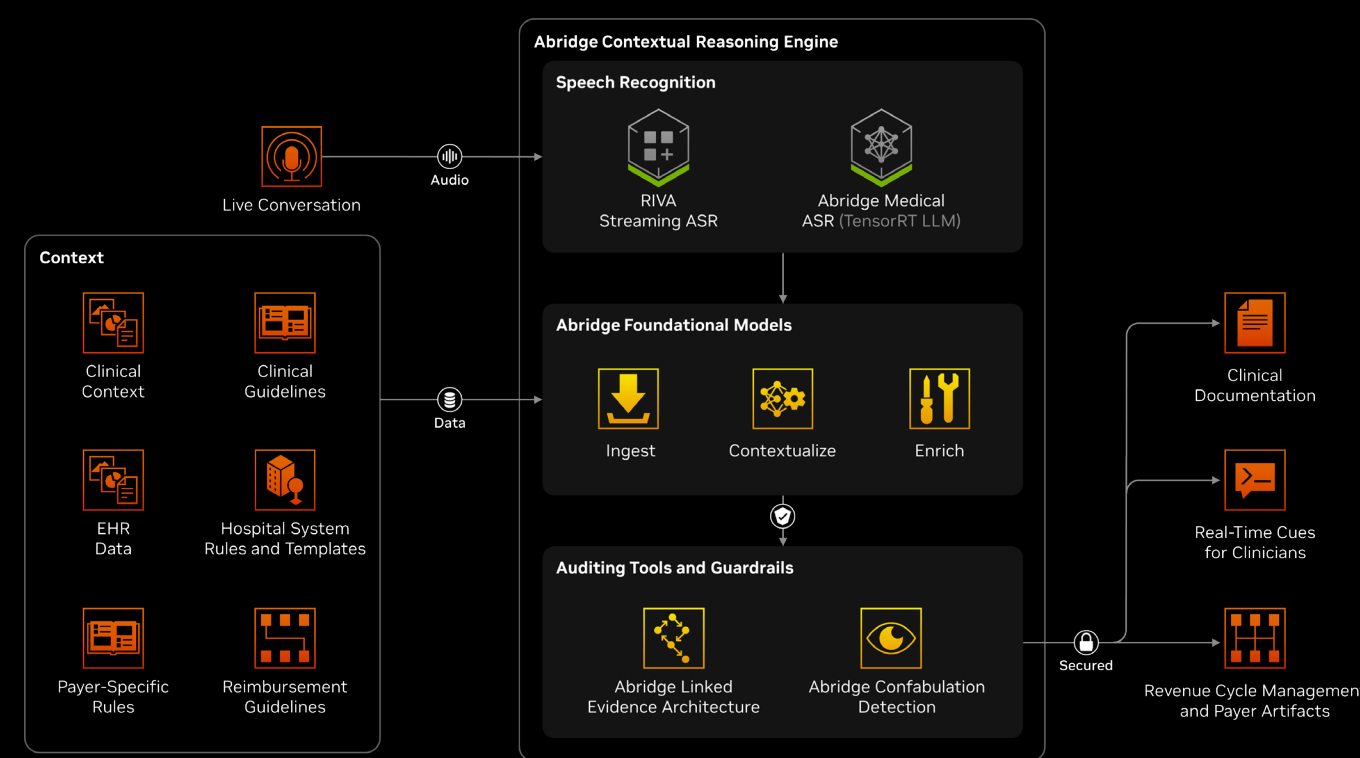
Live Conversation

Audio

Context

Clinical Context

Clinical Guidelines

EHR Data

Hospital System Rules and Templates

Payer-Specific Rules

Reimbursement Guidelines

Data

Abridge Contextual Reasoning Engine

Speech Recognition

RIVA Streaming ASR

Abridge Medical ASR (TensorRT LLM)

Abridge Foundational Models

Ingest

Contextualize

Enrich

Auditing Tools and Guardrails

Abridge Linked Evidence Architecture

Abridge Confabulation Detection

Secured

Clinical Documentation

Real-Time Cues for Clinicians

Revenue Cycle Managemen and Payer Artifacts